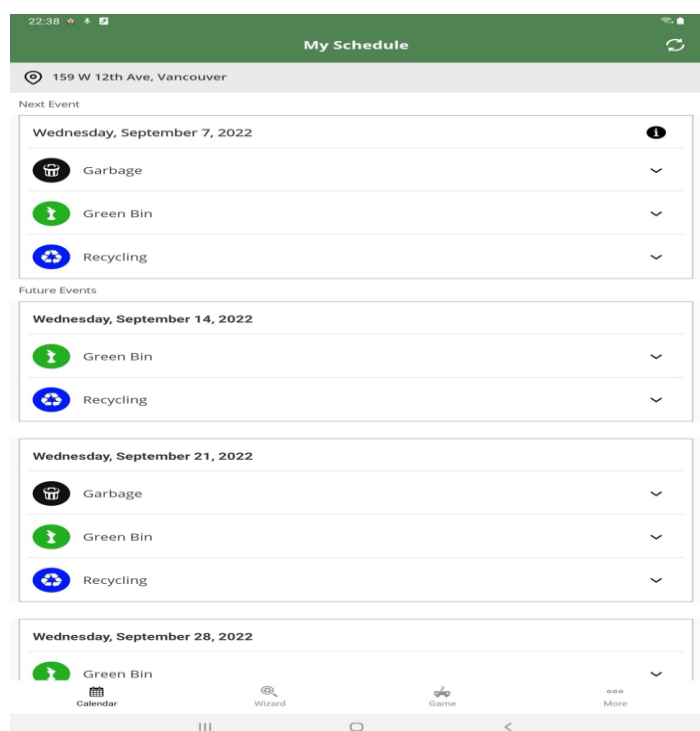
22:38

My Schedule

159 W 12th Ave, Vancouver

Next Event

Wednesday, September 7, 2022

Garbage

Green Bin

Recycling

Future Events

Wednesday, September 14, 2022

Green Bin

Recycling

Wednesday, September 21, 2022

Garbage

Green Bin

Recycling

Wednesday, September 28, 2022

Green Bin

Calendar

Wizard

Game

More